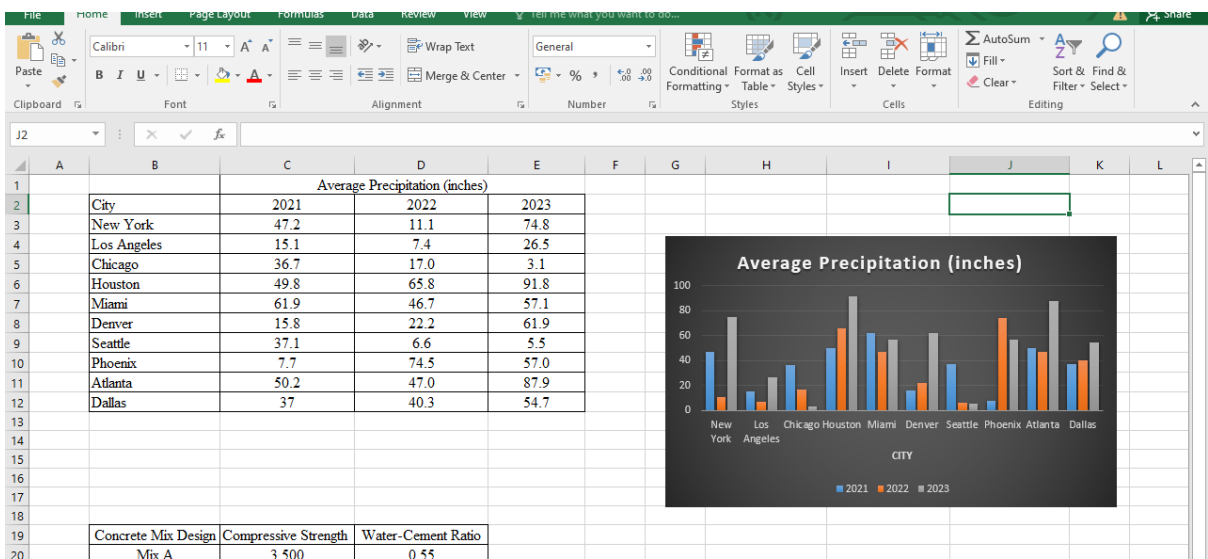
File Home Insert Page Layout Formulas Data Review View Tell me what you want to do... Share

Paste Clipboard
Calibri 11 A A
B I U
Font
Wrap Text
Merge & Center
Alignment
General
% ,
Number
Conditional Formatting Format as Table Cell Styles
Styles
Insert Delete Format
Cells
AutoSum Fill Clear
Sort & Filter Find & Select
Editing

J2 $f_x$

| | A | B | C | D | E | F | G | H | I | J | K | L |
|---|---|---|---|---|---|---|---|---|---|---|---|---|
| 1 | | | Average Precipitation (inches) | | | | | | | | | |
| 2 | | City | 2021 | 2022 | 2023 | | | | | | | |
| 3 | | New York | 47.2 | 11.1 | 74.8 | | | | | | | |
| 4 | | Los Angeles | 15.1 | 7.4 | 26.5 | | | | | | | |
| 5 | | Chicago | 36.7 | 17.0 | 3.1 | | | | | | | |
| 6 | | Houston | 49.8 | 65.8 | 91.8 | | | | | | | |
| 7 | | Miami | 61.9 | 46.7 | 57.1 | | | | | | | |
| 8 | | Denver | 15.8 | 22.2 | 61.9 | | | | | | | |
| 9 | | Seattle | 37.1 | 6.6 | 5.5 | | | | | | | |
| 10 | | Phoenix | 7.7 | 74.5 | 57.0 | | | | | | | |
| 11 | | Atlanta | 50.2 | 47.0 | 87.9 | | | | | | | |
| 12 | | Dallas | 37 | 40.3 | 54.7 | | | | | | | |
| 13 | | | | | | | | | | | | |
| 14 | | | | | | | | | | | | |
| 15 | | | | | | | | | | | | |
| 16 | | | | | | | | | | | | |
| 17 | | | | | | | | | | | | |
| 18 | | | | | | | | | | | | |
| 19 | | Concrete Mix Design | Compressive Strength | Water-Cement Ratio | | | | | | | | |
| 20 | | Mix A | 3,500 | 0.55 | | | | | | | | |

Average Precipitation (inches)
100
80
60
40
20
0
New York Los Angeles Chicago Houston Miami Denver Seattle Phoenix Atlanta Dallas
CITY
2021 2022 2023